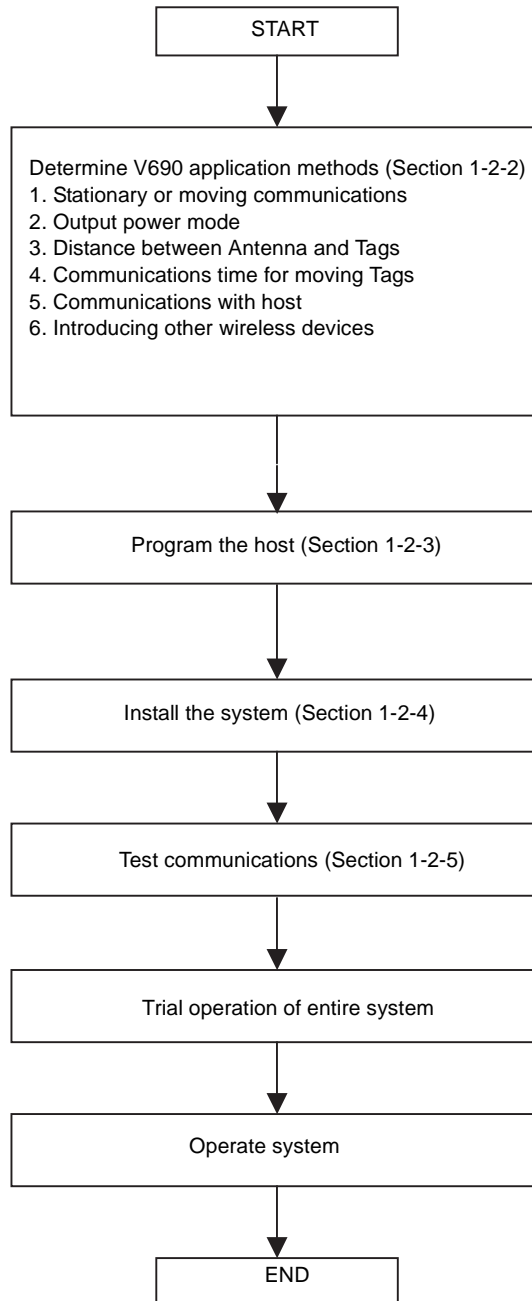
START

Determine V690 application methods (Section 1-2-2)
1. Stationary or moving communications
2. Output power mode
3. Distance between Antenna and Tags
4. Communications time for moving Tags
5. Communications with host
6. Introducing other wireless devices

Program the host (Section 1-2-3)

Install the system (Section 1-2-4)

Test communications (Section 1-2-5)

Trial operation of entire system

Operate system

END